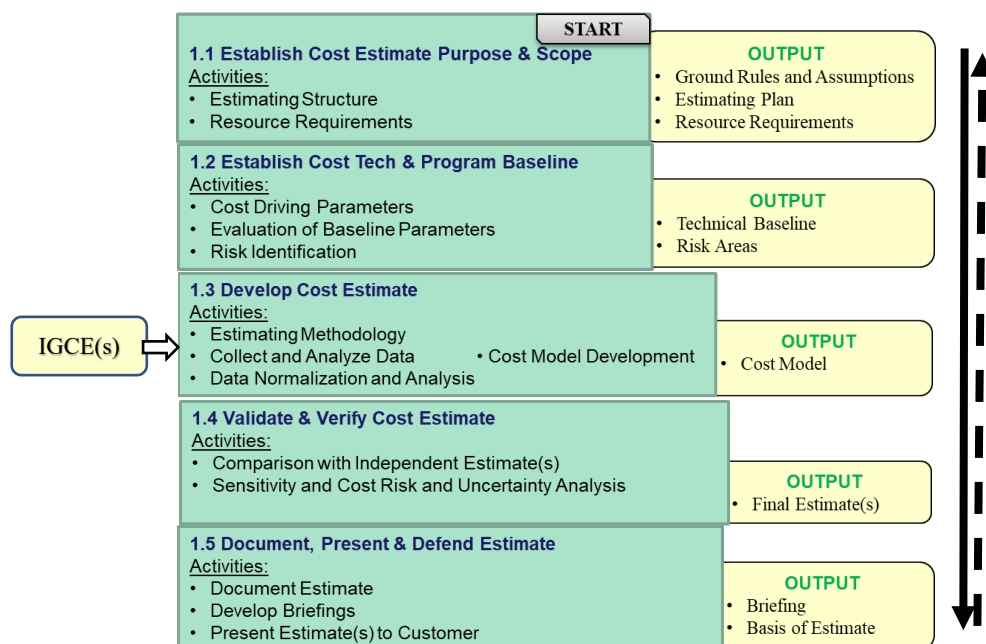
START

1.1 Establish Cost Estimate Purpose & Scope
Activities:
• Estimating Structure
• Resource Requirements

OUTPUT
• Ground Rules and Assumptions
• Estimating Plan
• Resource Requirements

1.2 Establish Cost Tech & Program Baseline
Activities:
• Cost Driving Parameters
• Evaluation of Baseline Parameters
• Risk Identification

OUTPUT
• Technical Baseline
• Risk Areas

IGCE(s)

1.3 Develop Cost Estimate
Activities:
• Estimating Methodology
• Collect and Analyze Data
• Cost Model Development
• Data Normalization and Analysis

OUTPUT
• Cost Model

1.4 Validate & Verify Cost Estimate
Activities:
• Comparison with Independent Estimate(s)
• Sensitivity and Cost Risk and Uncertainty Analysis

OUTPUT
• Final Estimate(s)

1.5 Document, Present & Defend Estimate
Activities:
• Document Estimate
• Develop Briefings
• Present Estimate(s) to Customer

OUTPUT
• Briefing
• Basis of Estimate